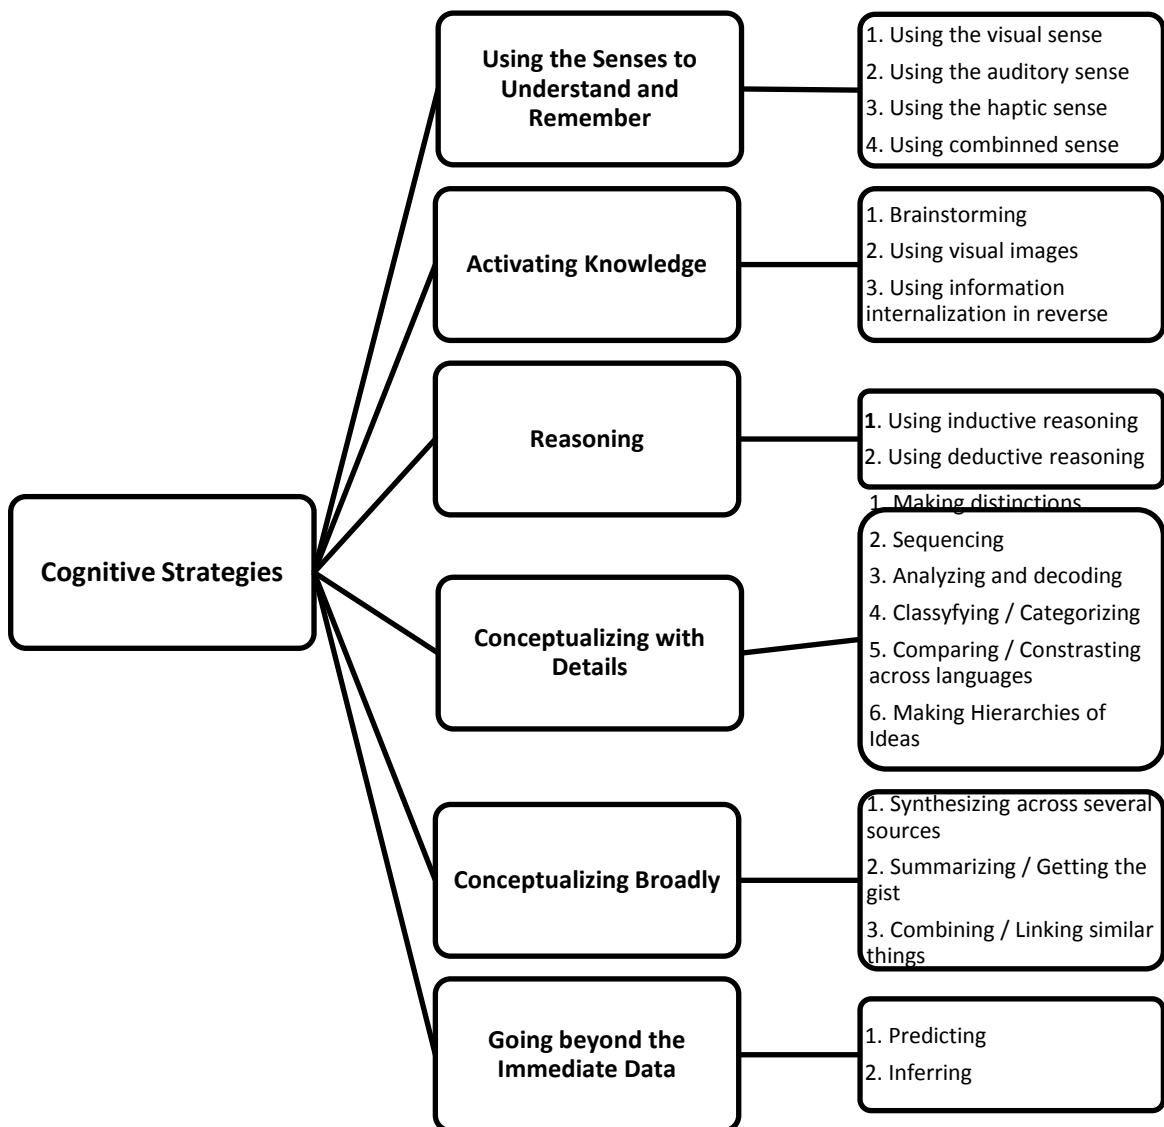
Cognitive Strategies

Using the Senses to Understand and Remember

1. Using the visual sense
2. Using the auditory sense
3. Using the haptic sense
4. Using combinned sense

Activating Knowledge

1. Brainstorming
2. Using visual images
3. Using information internalization in reverse

Reasoning

1. Using inductive reasoning
2. Using deductive reasoning

Conceptualizing with Details

1. Making distinctions
2. Sequencing
3. Analyzing and decoding
4. Classyfying / Categorizing
5. Comparing / Constrasting across languages
6. Making Hierarchies of Ideas

Conceptualizing Broadly

1. Synthesizing across several sources
2. Summarizing / Getting the gist
3. Combining / Linking similar things

Going beyond the Immediate Data

1. Predicting
2. Inferring